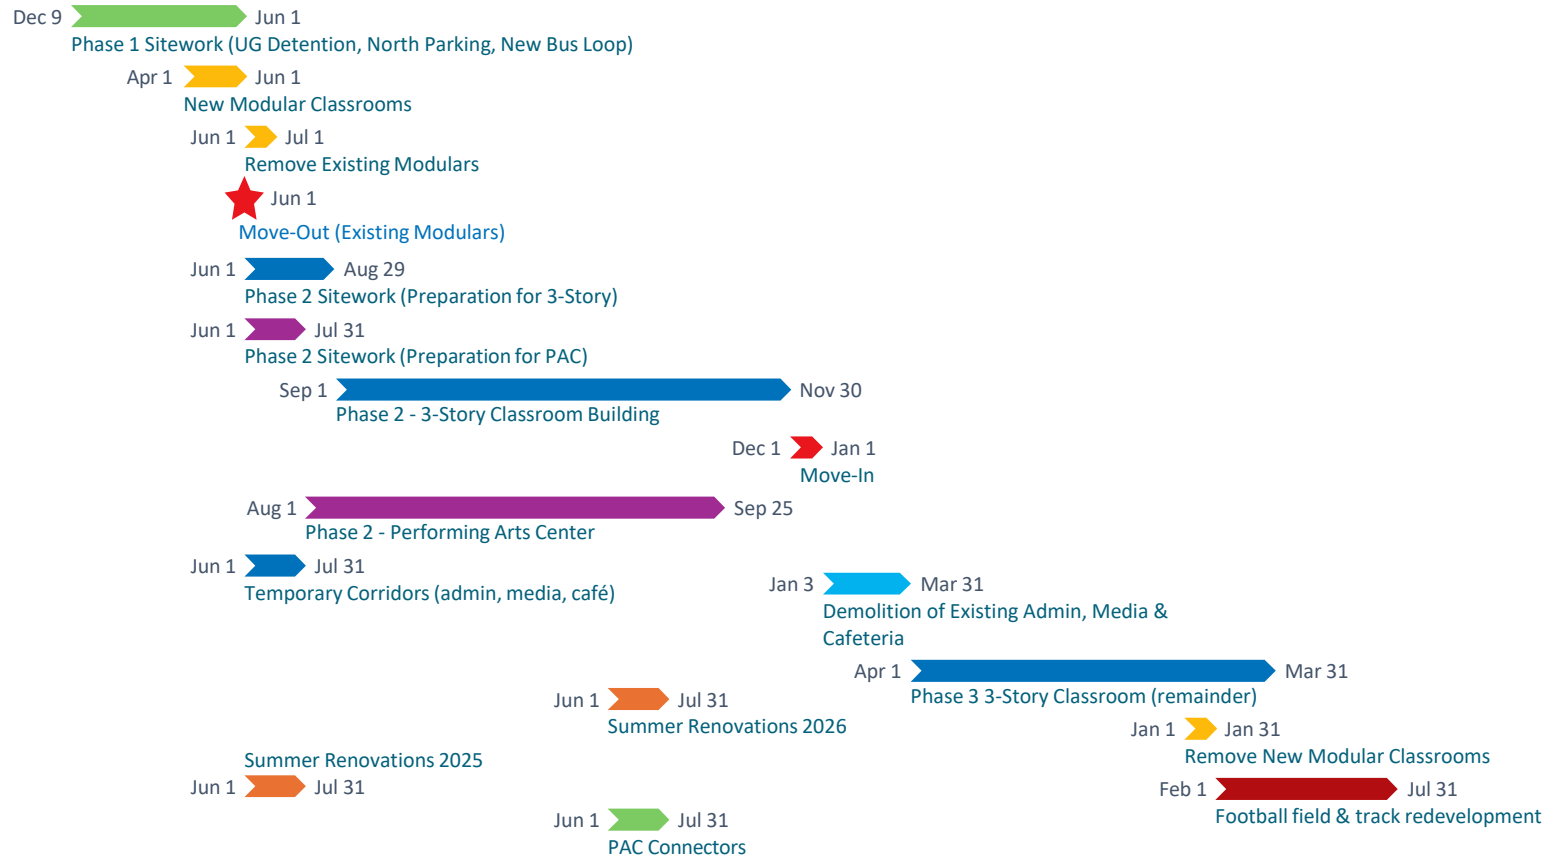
Dec 9 Jun 1
Phase 1 Sitework (UG Detention, North Parking, New Bus Loop)

Apr 1 Jun 1
New Modular Classrooms

Jun 1 Jul 1
Remove Existing Modulars

Jun 1
Move-Out (Existing Modulars)

Jun 1 Aug 29
Phase 2 Sitework (Preparation for 3-Story)

Jun 1 Jul 31
Phase 2 Sitework (Preparation for PAC)

Sep 1 Nov 30
Phase 2 - 3-Story Classroom Building

Dec 1 Jan 1
Move-In

Aug 1 Sep 25
Phase 2 - Performing Arts Center

Jun 1 Jul 31
Temporary Corridors (admin, media, café)

Jan 3 Mar 31
Demolition of Existing Admin, Media & Cafeteria

Apr 1 Mar 31
Phase 3 3-Story Classroom (remainder)

Jun 1 Jul 31
Summer Renovations 2026

Jan 1 Jan 31
Remove New Modular Classrooms

Summer Renovations 2025
Jun 1 Jul 31

Feb 1 Jul 31
Football field & track redevelopment

Jun 1 Jul 31
PAC Connectors